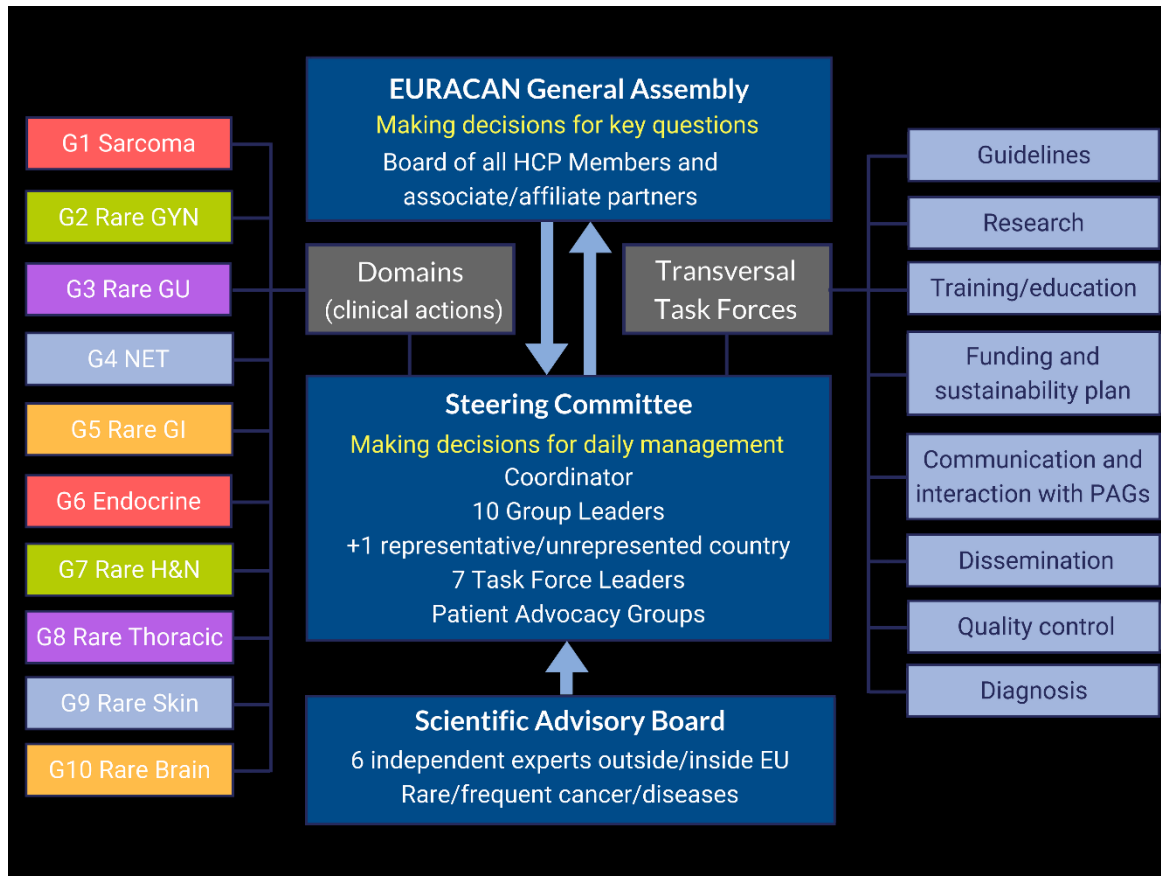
EURACAN General Assembly
Making decisions for key questions
Board of all HCP Members and associate/affiliate partners

G1 Sarcoma
G2 Rare GYN
G3 Rare GU
G4 NET
G5 Rare GI
G6 Endocrine
G7 Rare H&N
G8 Rare Thoracic
G9 Rare Skin
G10 Rare Brain

Domains (clinical actions)

Transversal Task Forces

Guidelines
Research
Training/education
Funding and sustainability plan
Communication and interaction with PAGs
Dissemination
Quality control
Diagnosis

Steering Committee
Making decisions for daily management
Coordinator
10 Group Leaders
+1 representative/unrepresented country
7 Task Force Leaders
Patient Advocacy Groups

Scientific Advisory Board
6 independent experts outside/inside EU
Rare/frequent cancer/diseases